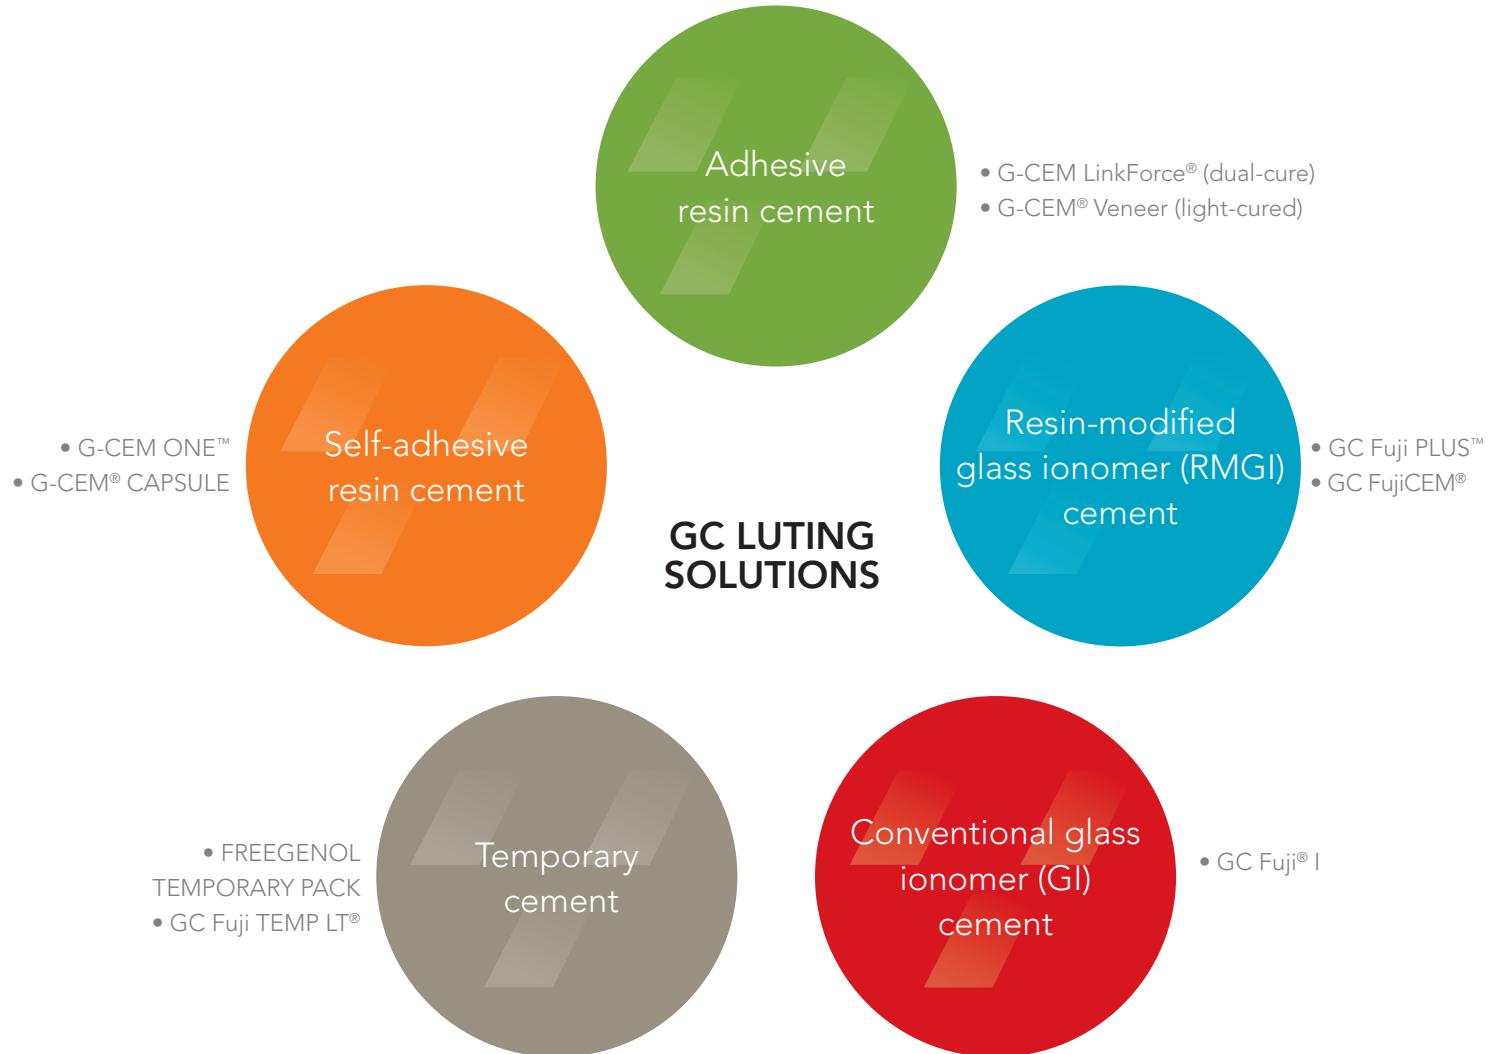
Adhesive resin cement

• G-CEM LinkForce® (dual-cure)
• G-CEM® Veneer (light-cured)

• G-CEM ONE™
• G-CEM® CAPSULE

Self-adhesive resin cement

GC LUTING SOLUTIONS

Resin-modified glass ionomer (RMGI) cement

• GC Fuji PLUS™
• GC FujiCEM®

• FREEGENOL TEMPORARY PACK
• GC Fuji TEMP LT®

Temporary cement

Conventional glass ionomer (GI) cement

• GC Fuji® I